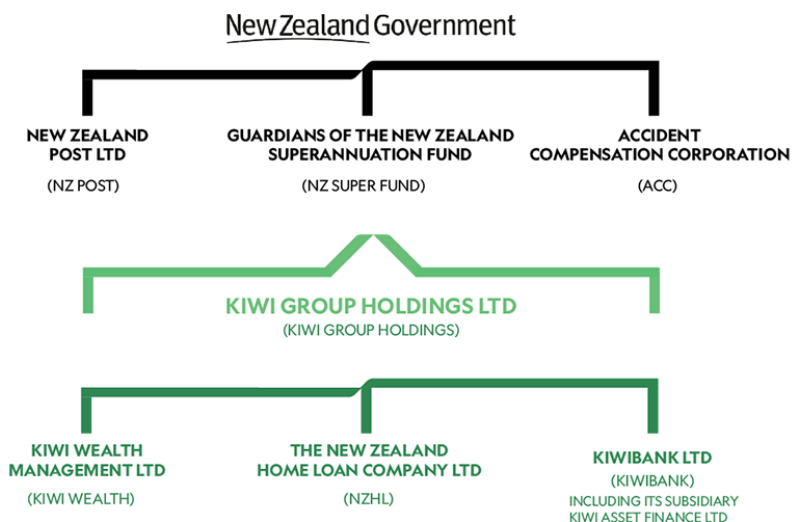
New Zealand Government

NEW ZEALAND POST LTD
(NZ POST)

GUARDIANS OF THE NEW ZEALAND SUPERANNUATION FUND
(NZ SUPER FUND)

ACCIDENT COMPENSATION CORPORATION
(ACC)

KIWI GROUP HOLDINGS LTD
(KIWI GROUP HOLDINGS)

KIWI WEALTH MANAGEMENT LTD
(KIWI WEALTH)

THE NEW ZEALAND HOME LOAN COMPANY LTD
(NZHL)

KIWIBANK LTD
(KIWIBANK)
INCLUDING ITS SUBSIDIARY KIWI ASSET FINANCE LTD